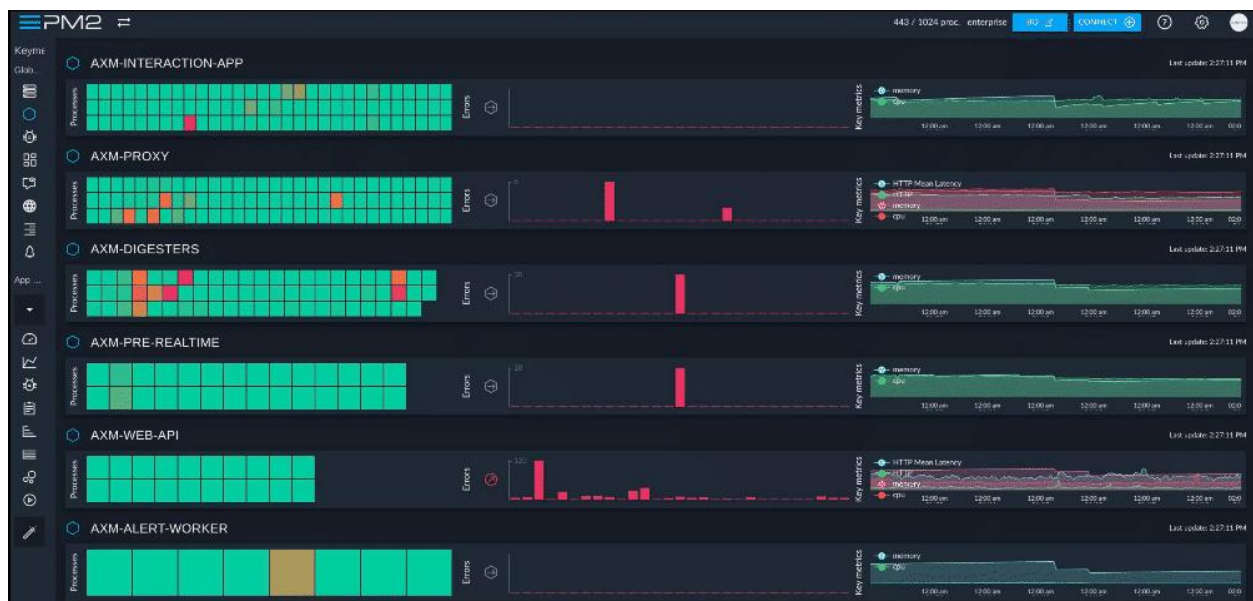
PM2

443 / 1024 proc. enterprise

CONNECT

Keyme

Glob...

App ...

AXM-INTERACTION-APP

Last update: 2:27:11 PM

Processes

Errors

Key metrics

memory

cpu

12:00 am 12:00 am 12:00 am 12:00 am 12:00 am

AXM-PROXY

Last update: 2:27:11 PM

Processes

Errors

5

Key metrics

HTTP Mean Latency

HTTP

memory

cpu

12:00 am 12:00 am 12:00 am 12:00 am 12:00 am

AXM-DIGESTERS

Last update: 2:27:11 PM

Processes

Errors

10

Key metrics

memory

cpu

12:00 am 12:00 am 12:00 am 12:00 am 12:00 am

AXM-PRE-REALTIME

Last update: 2:27:11 PM

Processes

Errors

10

Key metrics

memory

cpu

12:00 am 12:00 am 12:00 am 12:00 am 12:00 am

AXM-WEB-API

Last update: 2:27:11 PM

Processes

Errors

120

Key metrics

HTTP Mean Latency

HTTP

memory

cpu

12:00 am 12:00 am 12:00 am 12:00 am 12:00 am

AXM-ALERT-WORKER

Last update: 2:27:11 PM

Processes

Errors

Key metrics

memory

cpu

12:00 am 12:00 am 12:00 am 12:00 am 12:00 am